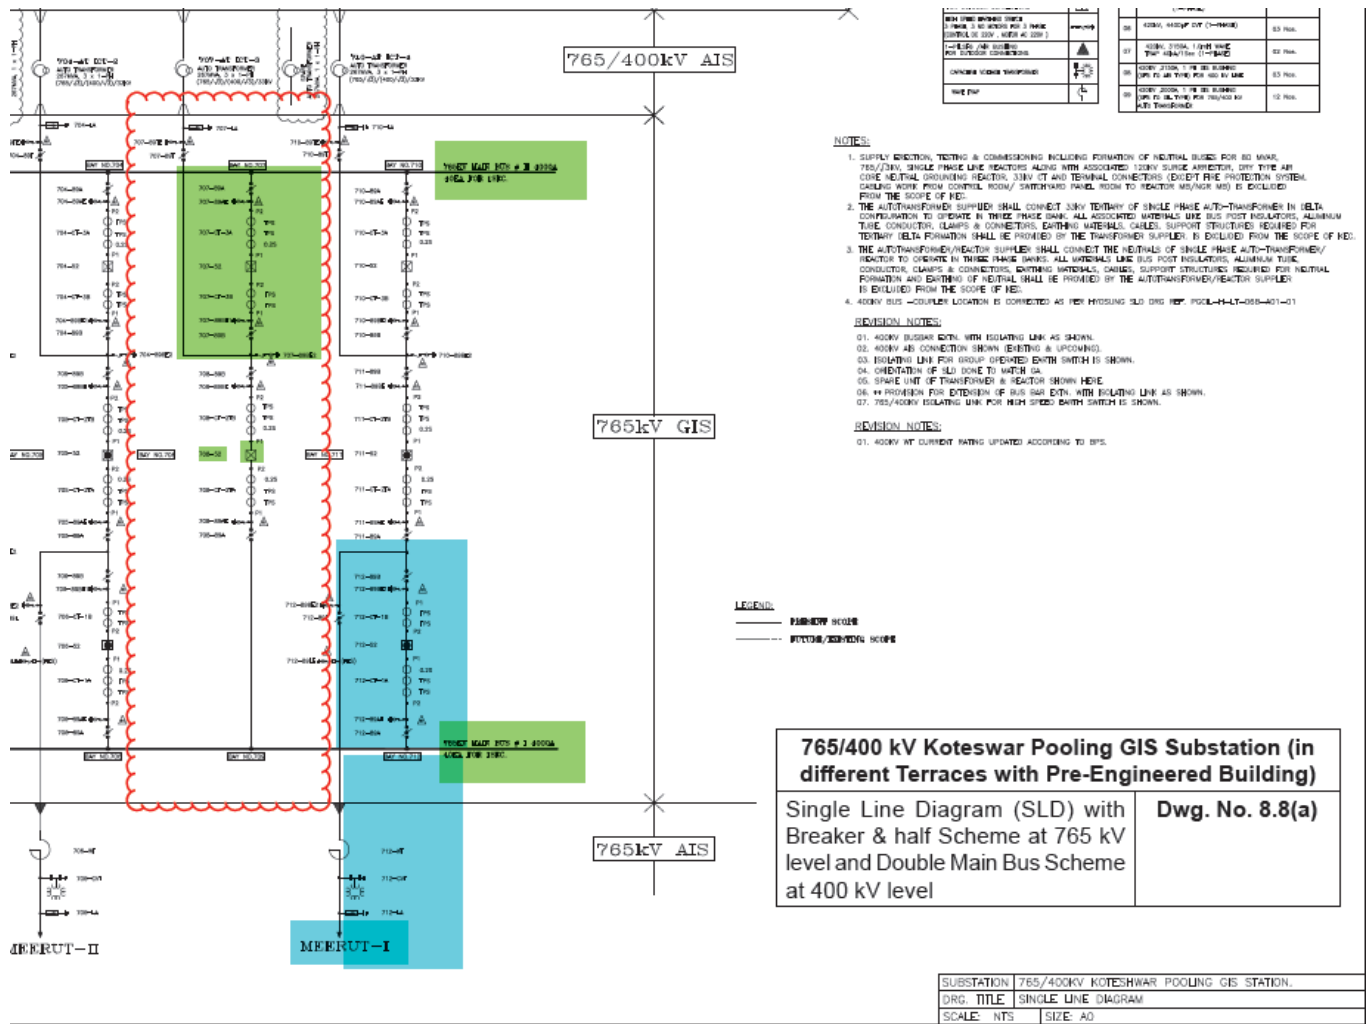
765/400kV AIS

765kV GIS

765kV AIS

704–AT ICT–2
AUTO TRANSFORMER
707–AT ICT–3
AUTO TRANSFORMER
710–AR ICT–4
AUTO TRANSFORMER

BAY NO.704
BAY NO.707
BAY NO.710
BAY NO.705
BAY NO.708
BAY NO.711
BAY NO.706
BAY NO.709
BAY NO.712

706–AT
712–AT

MEERUT–II
MEERUT–I

NOTES:
1. SUPPLY ERECTION, TESTING & COMMISSIONING INCLUDING FORMATION OF NEUTRAL BUSES FOR 80 MVAR, 765/√3kV, SINGLE PHASE LINE REACTORS ALONG WITH ASSOCIATED 120kV SURGE ARRESTOR, DRY TYPE AIR CORE NEUTRAL GROUNDING REACTOR, 33kV CT AND TERMINAL CONNECTORS (EXCEPT FIRE PROTECTION SYSTEM, CABLING WORK FROM CONTROL ROOM/ SWITCHYARD PANEL ROOM TO REACTOR MB/NGR MB) IS EXCLUDED FROM THE SCOPE OF HEC.
2. THE AUTOTRANSFORMER SUPPLIER SHALL CONNECT 33kV TERTIARY OF SINGLE PHASE AUTO–TRANSFORMER IN DELTA CONFIGURATION TO OPERATE IN THREE PHASE BANK. ALL ASSOCIATED MATERIALS LIKE BUS POST INSULATORS, ALUMINUM TUBE, CONDUCTOR, CLAMPS & CONNECTORS, EARTHING MATERIALS, CABLES, SUPPORT STRUCTURES REQUIRED FOR TERTIARY DELTA FORMATION SHALL BE PROVIDED BY THE TRANSFORMER SUPPLIER. IS EXCLUDED FROM THE SCOPE OF HEC.
3. THE AUTOTRANSFORMER/REACTOR SUPPLIER SHALL CONNECT THE NEUTRALS OF SINGLE PHASE AUTO–TRANSFORMER/ REACTOR TO OPERATE IN THREE PHASE BANKS. ALL MATERIALS LIKE BUS POST INSULATORS, ALUMINUM TUBE, CONDUCTOR, CLAMPS & CONNECTORS, EARTHING MATERIALS, CABLES, SUPPORT STRUCTURES REQUIRED FOR NEUTRAL FORMATION AND EARTHING OF NEUTRAL SHALL BE PROVIDED BY THE AUTOTRANSFORMER/REACTOR SUPPLIER IS EXCLUDED FROM THE SCOPE OF HEC.
4. 400kV BUS –COUPLER LOCATION IS CORRECTED AS PER HYOSUNG SLD DRG REF. PGCIL–H–LT–068–401–01

REVISION NOTES:
01. 400kV BUSBAR EXTN. WITH ISOLATING LINK AS SHOWN.
02. 400kV AIS CONNECTION SHOWN (EXISTING & UPCOMING).
03. ISOLATING LINK FOR GROUP OPERATED EARTH SWITCH IS SHOWN.
04. ORIENTATION OF SLD DONE TO MATCH GA.
05. SPARE UNIT OF TRANSFORMER & REACTOR SHOWN HERE.
06. ** PROVISION FOR EXTENSION OF BUS BAR EXTN. WITH ISOLATING LINK AS SHOWN.
07. 765/400kV ISOLATING LINK FOR HIGH SPEED EARTH SWITCH IS SHOWN.

REVISION NOTES:
01. 400kV IVT CURRENT RATING UPDATED ACCORDING TO BPS.

LEGEND:
PRESENT SCOPE
FUTURE/EXISTING SCOPE

765/400 kV Koteswar Pooling GIS Substation (in different Terraces with Pre-Engineered Building)

Single Line Diagram (SLD) with Breaker & half Scheme at 765 kV level and Double Main Bus Scheme at 400 kV level

Dwg. No. 8.8(a)

| SUBSTATION | 765/400KV KOTESHWAR POOLING GIS STATION. |
|---|---|
| DRG. TITLE | SINGLE LINE DIAGRAM |
| SCALE: NTS | SIZE: A0 |